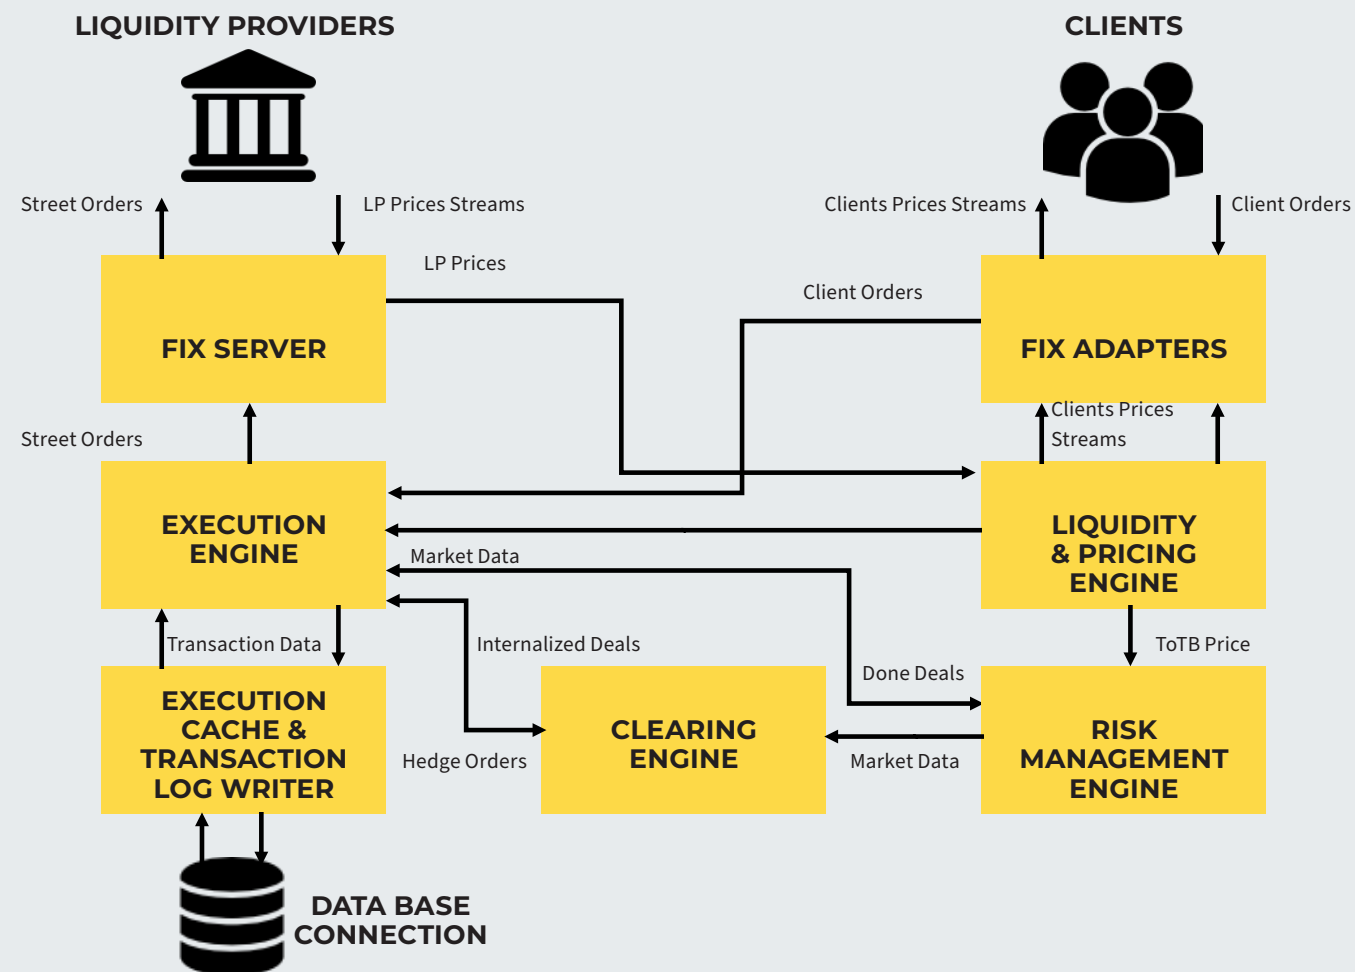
LIQUIDITY PROVIDERS

CLIENTS

Street Orders

LP Prices Streams

Clients Prices Streams

Client Orders

LP Prices

Client Orders

FIX SERVER

FIX ADAPTERS

Street Orders

Clients Prices Streams

EXECUTION ENGINE

LIQUIDITY & PRICING ENGINE

Market Data

Transaction Data

Internalized Deals

ToTB Price

Done Deals

EXECUTION CACHE & TRANSACTION LOG WRITER

CLEARING ENGINE

RISK MANAGEMENT ENGINE

Hedge Orders

Market Data

DATA BASE CONNECTION